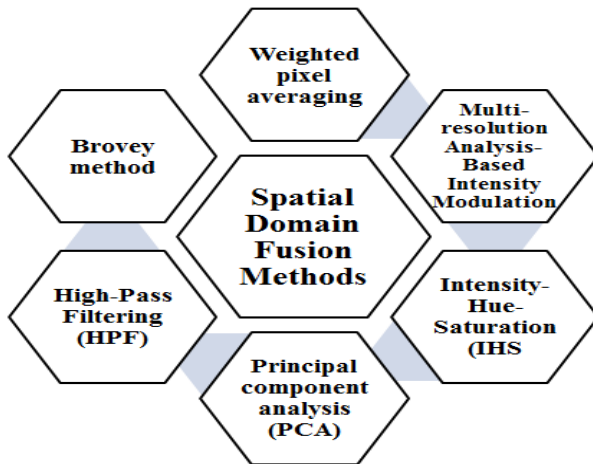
Weighted pixel averaging

Brovey method

Multi-resolution Analysis-Based Intensity Modulation

Spatial Domain Fusion Methods

High-Pass Filtering (HPF)

Intensity-Hue-Saturation (IHS

Principal component analysis (PCA)